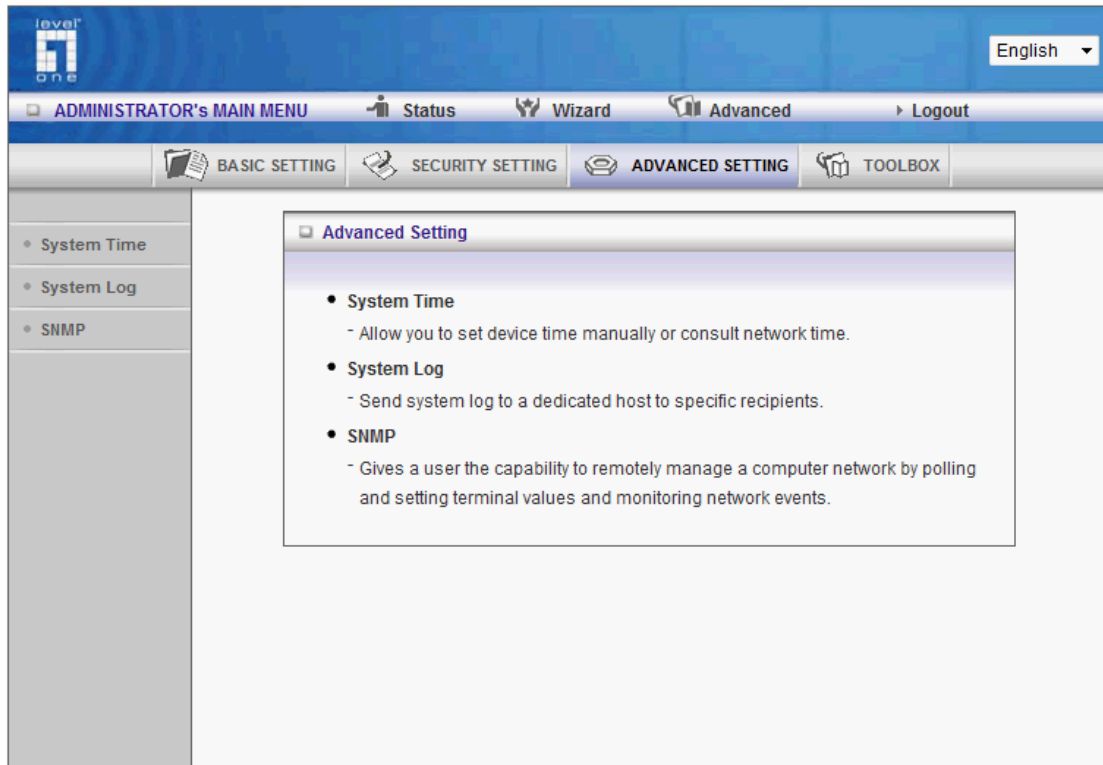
level one

English

ADMINISTRATOR's MAIN MENU Status Wizard Advanced Logout

BASIC SETTING SECURITY SETTING ADVANCED SETTING TOOLBOX

System Time
System Log
SNMP

Advanced Setting

System Time
- Allow you to set device time manually or consult network time.

System Log
- Send system log to a dedicated host to specific recipients.

SNMP
- Gives a user the capability to remotely manage a computer network by polling and setting terminal values and monitoring network events.